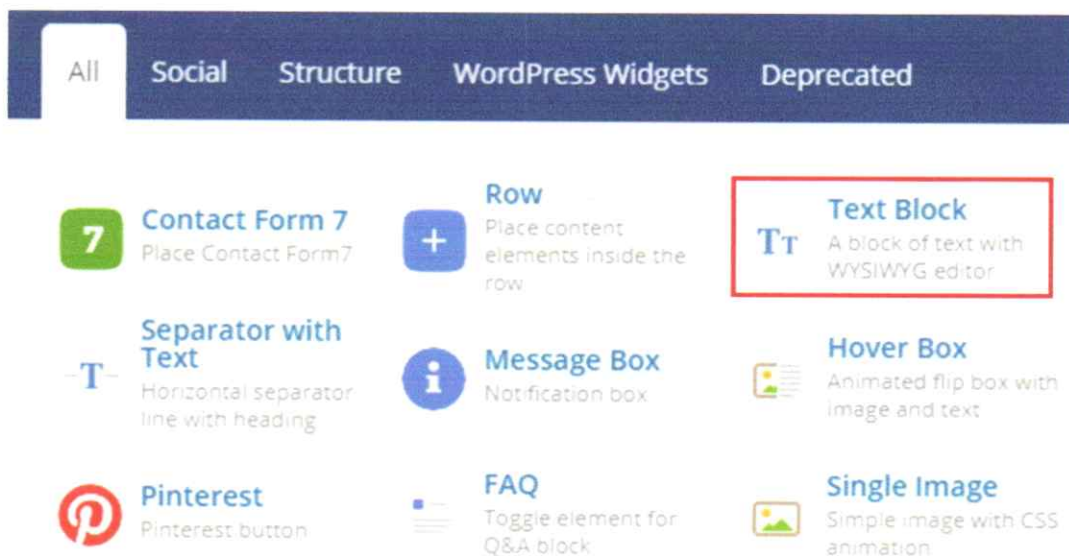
All Social Structure WordPress Widgets Deprecated

7 Contact Form 7
Place Contact Form7

Row
Place content elements inside the row

TT Text Block
A block of text with WYSIWYG editor

Separator with Text
Horizontal separator line with heading

Message Box
Notification box

Hover Box
Animated flip box with image and text

Pinterest
Pinterest button

FAQ
Toggle element for Q&A block

Single Image
Simple image with CSS animation